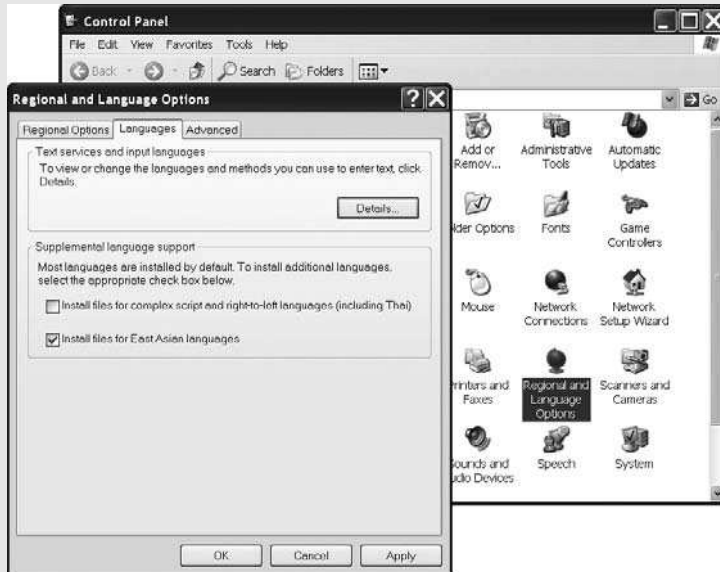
Control Panel

File Edit View Favorites Tools Help

Back Search Folders

Go

Regional and Language Options

Regional Options Languages Advanced

Text services and input languages

To view or change the languages and methods you can use to enter text, click Details.

Details...

Supplemental language support

Most languages are installed by default. To install additional languages, select the appropriate check box below.

Install files for complex script and right-to-left languages (including Thai)

Install files for East Asian languages

OK Cancel Apply

Add or Remov...

Administrative Tools

Automatic Updates

lder Options

Fonts

Game Controllers

Mouse

Network Connections

Network Setup Wizard

rinters and Faxes

Regional and Language Options

Scanners and Cameras

Sounds and udio Devices

Speech

System